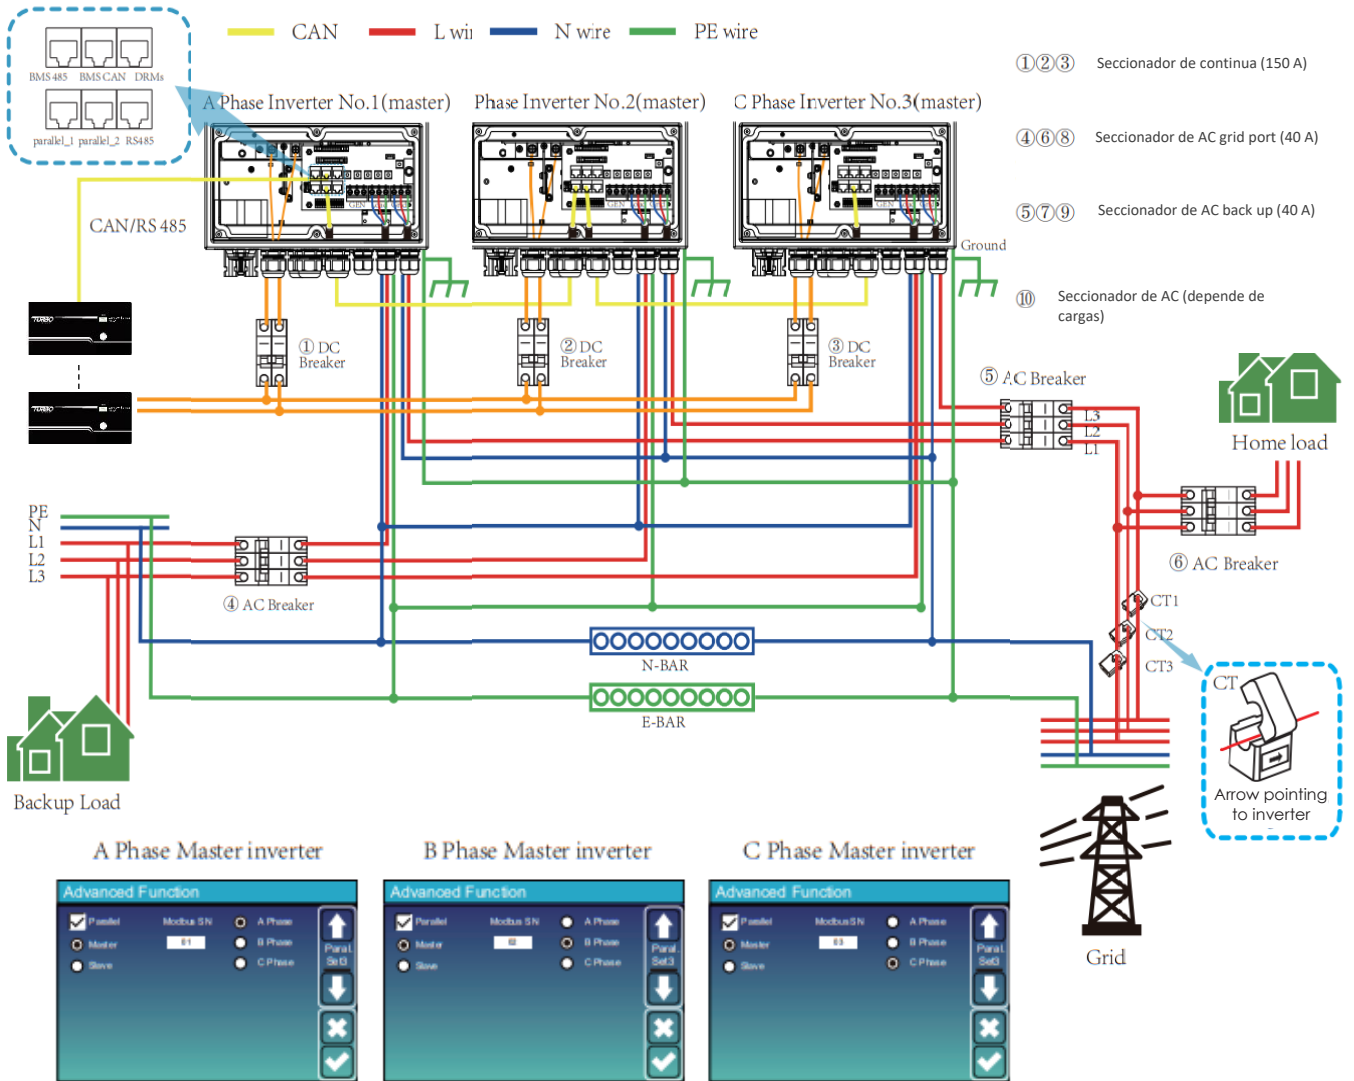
BMS 485 BMS CAN DRMs
parallel_1 parallel_2 RS485

CAN L wi N wire PE wire

①②③ Seccionador de continua (150 A)

④⑥⑧ Seccionador de AC grid port (40 A)

⑤⑦⑨ Seccionador de AC back up (40 A)

⑩ Seccionador de AC (depende de cargas)

A Phase Inverter No.1(master)
Phase Inverter No.2(master)
C Phase Inverter No.3(master)

GEN GEN GEN

Ground

CAN/RS 485

① DC Breaker
② DC Breaker
③ DC Breaker

⑤ AC Breaker
L3
L2
L1

Home load

⑥ AC Breaker

PE
N
L1
L2
L3

④ AC Breaker

CT1
CT2
CT3

N-BAR
E-BAR

CT
Arrow pointing to inverter

Backup Load

Grid

A Phase Master inverter
B Phase Master inverter
C Phase Master inverter

Advanced Function
Parallel Modbus SN A Phase
Master 01 B Phase
Slave C Phase
Paral. Set3

Advanced Function
Parallel Modbus SN A Phase
Master 02 B Phase
Slave C Phase
Paral. Set3

Advanced Function
Parallel Modbus SN A Phase
Master 03 B Phase
Slave C Phase
Paral. Set3